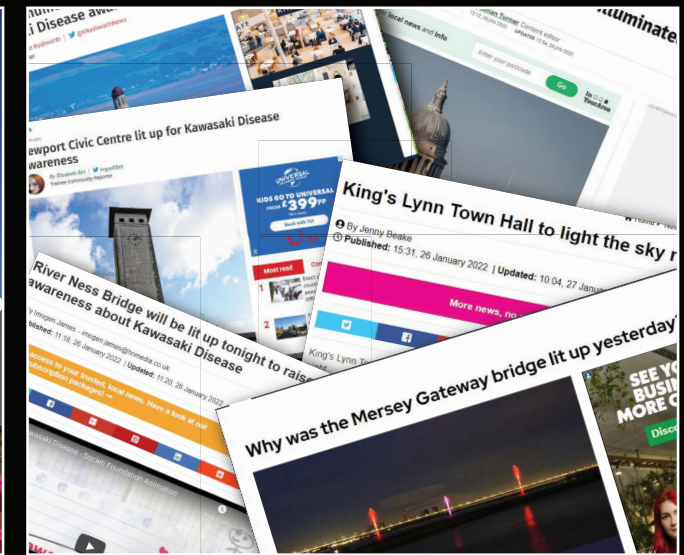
Kawasaki Disease aw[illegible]

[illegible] Kushworth | @kusworthnews

local news and info

Enter your postcode

Go

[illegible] Turner Content editor

illuminate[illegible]

Newport Civic Centre lit up for Kawasaki Disease awareness

By Elizabeth Bird | ArgusElBird
Trainee Community Reporter

UNIVERSAL
KIDS GO TO UNIVERSAL
FROM £399PP
Book with TUI

Most read

King's Lynn Town Hall to light the sky r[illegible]

By Jenny Beake

Published: 15:31, 26 January 2022 | Updated: 10:04, 27 January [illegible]

More news, no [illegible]

King's Lynn T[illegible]

River Ness Bridge will be lit up tonight to raise awareness about Kawasaki Disease

Imogen James - imogen.james@hnmedia.co.uk

Published: 11:16, 26 January 2022 | Updated: 11:20, 26 January 2022

access to your trusted, local news. Have a look at our subscription packages! →

Kawasaki Disease - Societi Foundation Animation

Why was the Mersey Gateway bridge lit up yesterday?

SEE YO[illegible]
BUSI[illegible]
MORE C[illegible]
Disco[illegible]